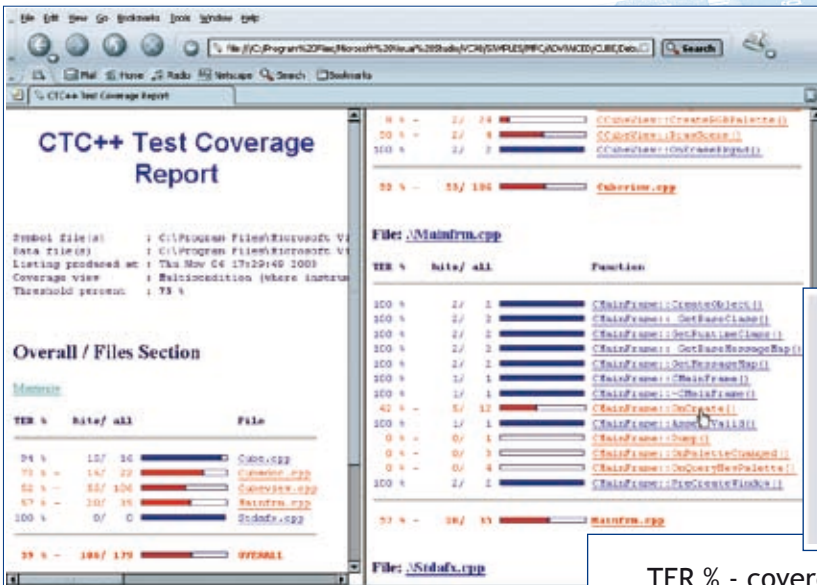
File Edit View Go Bookmarks Tools Window Help

file:///C:/Program%20Files/Microsoft%20Visual%20Studio/VC98/SAMPLES/MFC/ADVANCED/CUBE/Data

Search

Mail Home Radio Netscape Search Bookmarks

CTC++ Test Coverage Report

CTC++ Test Coverage Report

Symbol file(s) : C:\Program Files\Microsoft Vi
Data file(s) : C:\Program Files\Microsoft Vi
Listing produced at : Thu Nov 06 17:29:48 2003
Coverage view : Multicondition (where instru
Threshold percent : 75 %

Overall / Files Section

Summary

| TER % | hits/ all | File |
|---|---|---|
| 94 % | 15/ 16 | Cube.cpp |
| 73 % - | 16/ 22 | Cubedoc.cpp |
| 52 % - | 55/ 106 | Cubeview.cpp |
| 57 % - | 20/ 35 | Mainfrm.cpp |
| 100 % | 0/ 0 | Stdafx.cpp |

59 % - 106/ 179 OVERALL

| 8 % - | 2/ 24 | CCubeView::CreateRGBPalette() |
|---|---|---|
| 50 % - | 2/ 4 | CCubeView::DrawScene() |
| 100 % | 2/ 2 | CCubeView::OnEraseBkgnd() |

52 % - 55/ 106 Cubeview.cpp

File: .\Mainfrm.cpp

| TER % | hits/ all | Function |
|---|---|---|
| 100 % | 2/ 1 | CMainFrame::CreateObject() |
| 100 % | 2/ 1 | CMainFrame:: GetBaseClass() |
| 100 % | 2/ 1 | CMainFrame::GetRuntimeClass() |
| 100 % | 2/ 1 | CMainFrame:: GetBaseMessageMap() |
| 100 % | 2/ 1 | CMainFrame::GetMessageMap() |
| 100 % | 1/ 1 | CMainFrame::CMainFrame() |
| 100 % | 1/ 1 | CMainFrame::~CMainFrame() |
| 42 % - | 5/ 12 | CMainFrame::OnCreate() |
| 100 % | 1/ 1 | CMainFrame::AssertValid() |
| 0 % - | 0/ 1 | CMainFrame::Dump() |
| 0 % - | 0/ 3 | CMainFrame::OnPaletteChanged() |
| 0 % - | 0/ 4 | CMainFrame::OnQueryNewPalette() |
| 100 % | 2/ 1 | CMainFrame::PreCreateWindow() |

57 % - 20/ 35 Mainfrm.cpp

File: .\Stdafx.cpp

TER % - cover